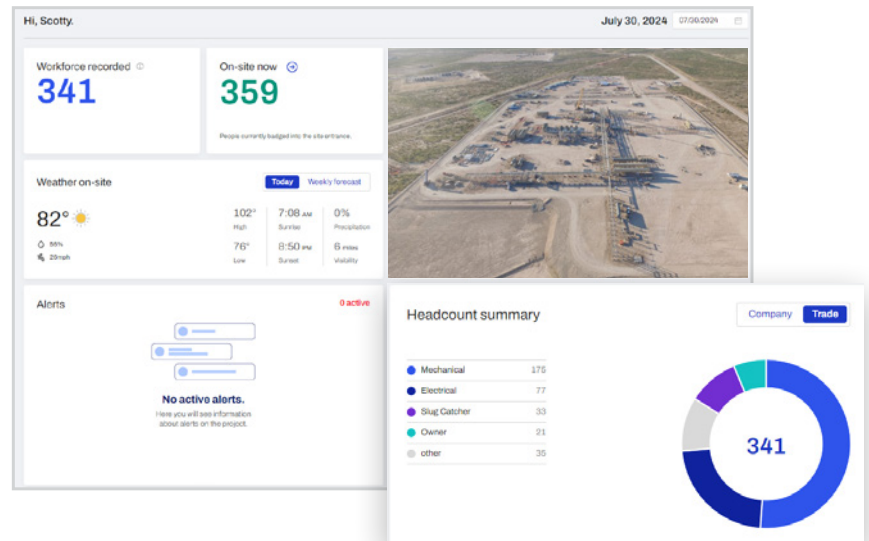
Hi, Scotty.

July 30, 2024 07/30/2024

Workforce recorded
341

On-site now
359
People currently badged into the site entrance.

Weather on-site
Today Weekly forecast

82°
56%
29mph

102° High
76° Low
7:08 AM Sunrise
8:50 PM Sunset
0% Precipitation
6 miles Visibility

Alerts
0 active

No active alerts.
Here you will see information about alerts on the project.

Headcount summary
Company Trade

| | |
|---|---|
| Mechanical | 175 |
| Electrical | 77 |
| Slug Catcher | 33 |
| Owner | 21 |
| other | 35 |

341